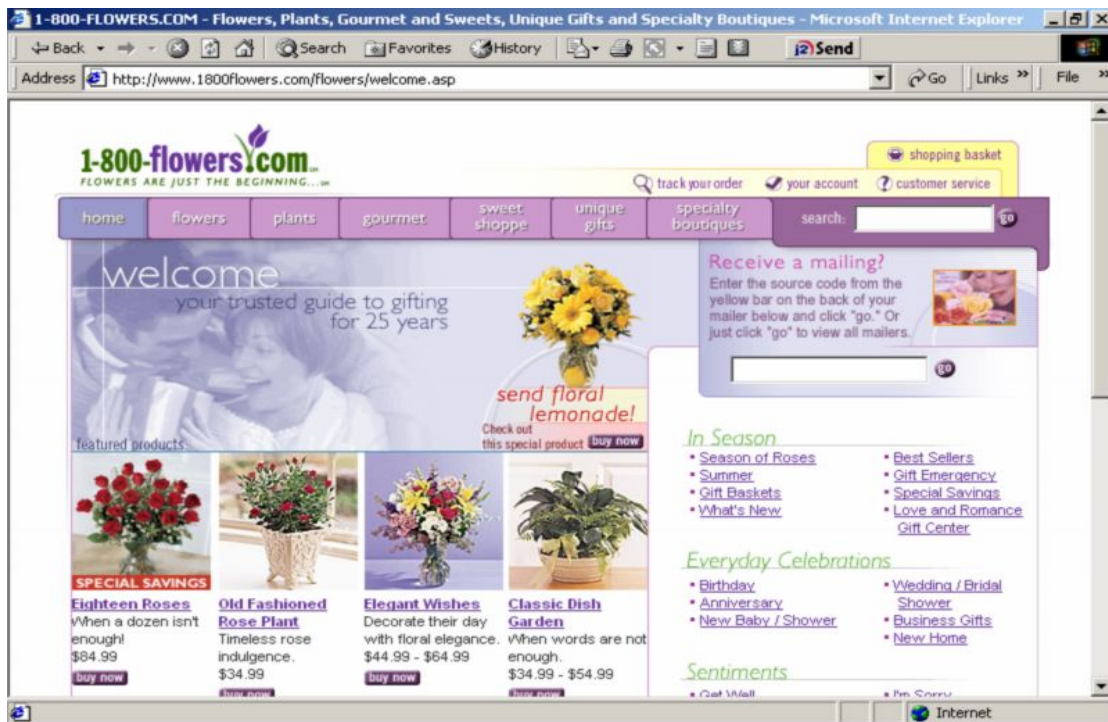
1-800-FLOWERS.COM - Flowers, Plants, Gourmet and Sweets, Unique Gifts and Specialty Boutiques - Microsoft Internet Explorer

Back Search Favorites History Send

Address http://www.1800flowers.com/flowers/welcome.asp Go Links File

1-800-flowers.com
FLOWERS ARE JUST THE BEGINNING...

shopping basket
track your order your account customer service

home flowers plants gourmet sweet shoppe unique gifts specialty boutiques search: go

welcome
your trusted guide to gifting for 25 years

send floral lemonade!
Check out this special product buy now

featured products

Receive a mailing?
Enter the source code from the yellow bar on the back of your mailer below and click "go." Or just click "go" to view all mailers.
go

SPECIAL SAVINGS
Eighteen Roses
When a dozen isn't enough!
$84.99
buy now

Old Fashioned Rose Plant
Timeless rose indulgence.
$34.99
buy now

Elegant Wishes
Decorate their day with floral elegance.
$44.99 - $64.99
buy now

Classic Dish Garden
When words are not enough.
$34.99 - $54.99
buy now

In Season
• Season of Roses
• Summer
• Gift Baskets
• What's New
• Best Sellers
• Gift Emergency
• Special Savings
• Love and Romance Gift Center

Everyday Celebrations
• Birthday
• Anniversary
• New Baby / Shower
• Wedding / Bridal Shower
• Business Gifts
• New Home

Sentiments
• Get Well
• I'm Sorry

Internet